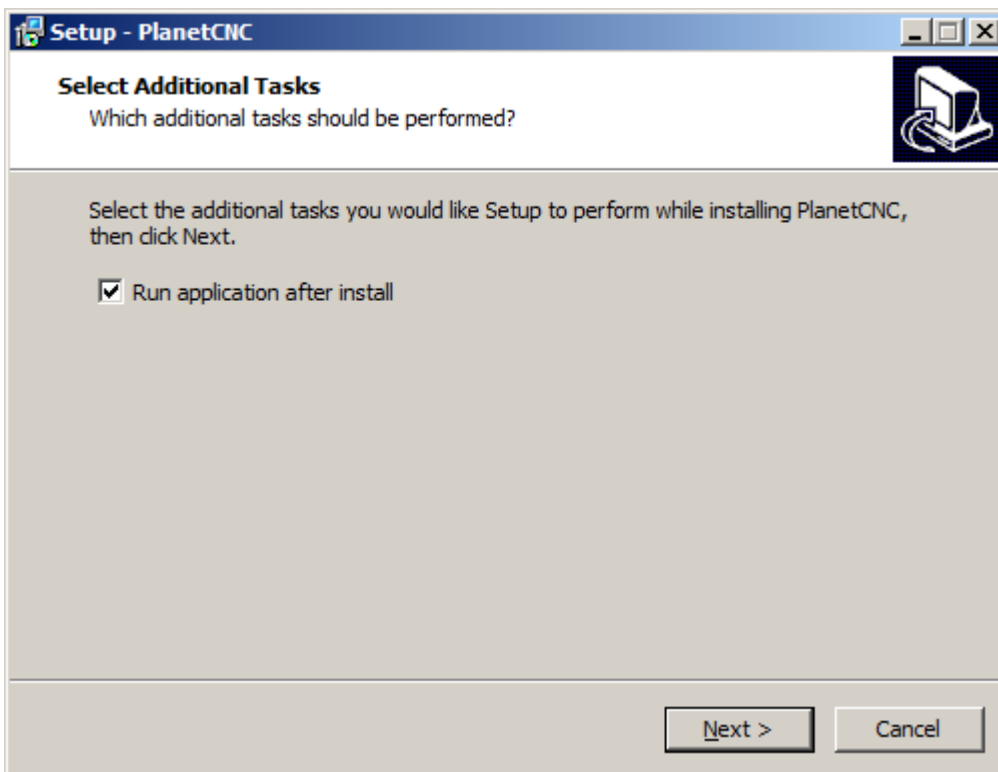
Setup - PlanetCNC

Select Additional Tasks
Which additional tasks should be performed?

Select the additional tasks you would like Setup to perform while installing PlanetCNC, then click Next.

Run application after install

Next >
Cancel